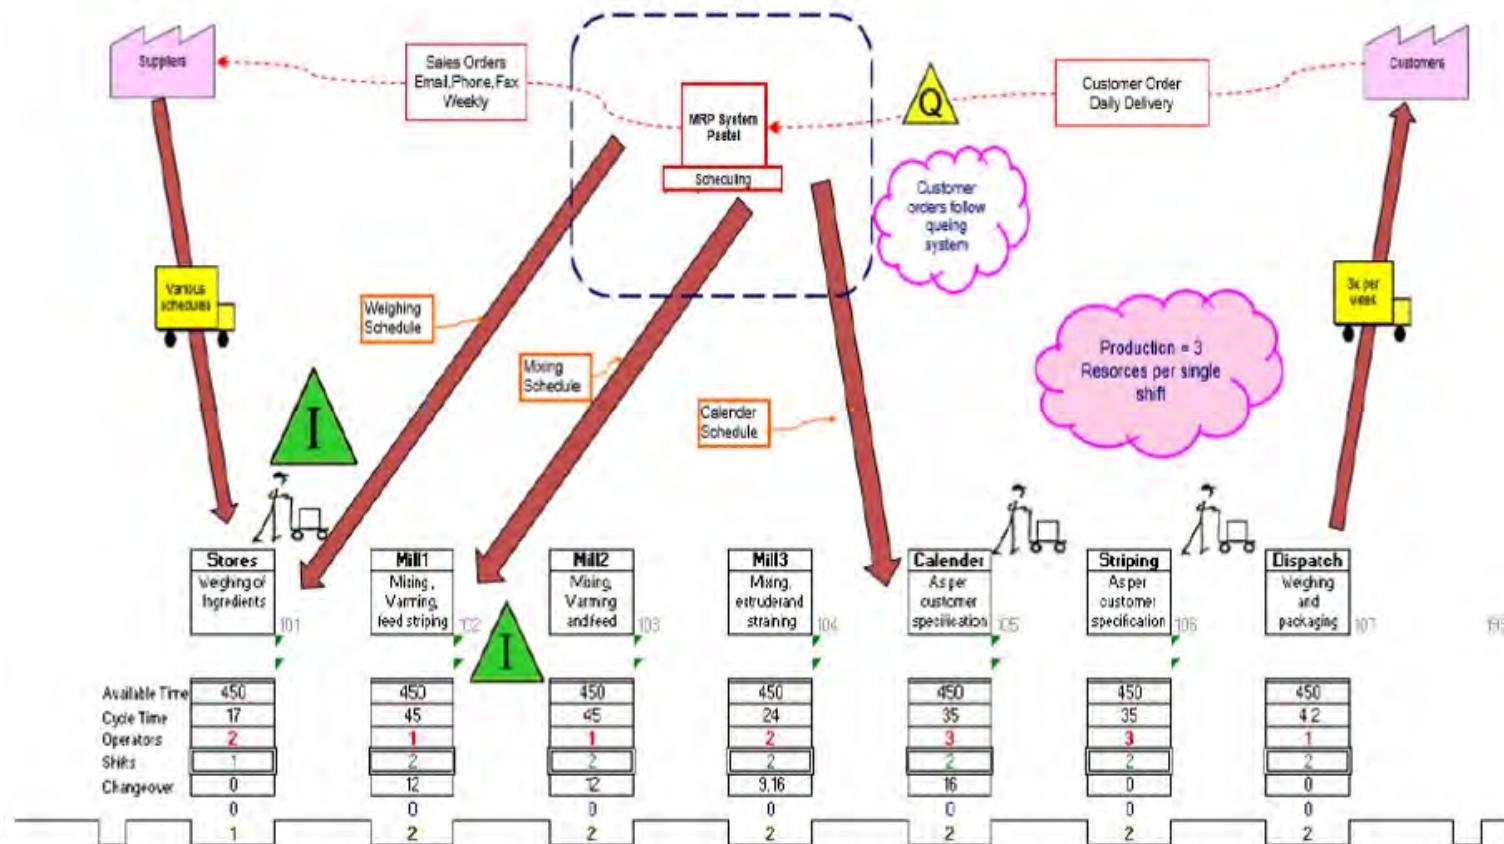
Suppliers

Sales Orders
Email,Phone,Fax
Weekly

MRP System
Pastel

Scheduling

Q

Customer Order
Daily Delivery

Customers

Customer orders follow queing system

Various schedules

Weighing Schedule

Mixing Schedule

Calender Schedule

Production = 3 Resorces per single shift

3x per week

I

I

Stores
Weghing of Ingredients
101

Mill1
Mixing , Varming, feed striping
102

Mill2
Mixing, Varming and feed
103

Mill3
Mixing, estruderand straining
104

Calender
As per customer specification
105

Striping
As per customer specification
106

Dispatch
Weghing and packaging
107

| | Stores | Mill1 | Mill2 | Mill3 | Calender | Striping | Dispatch |
|---|---|---|---|---|---|---|---|
| Available Time | 450 | 450 | 450 | 450 | 450 | 450 | 450 |
| Cycle Time | 17 | 45 | 45 | 24 | 35 | 35 | 4.2 |
| Operators | 2 | 1 | 1 | 2 | 3 | 3 | 1 |
| Shifts | 1 | 2 | 2 | 2 | 2 | 2 | 2 |
| Changeover | 0 | 12 | 12 | 9,16 | 16 | 0 | 0 |
| | 0 | 0 | 0 | 0 | 0 | 0 | 0 |
| | 1 | 2 | 2 | 2 | 2 | 2 | 2 |